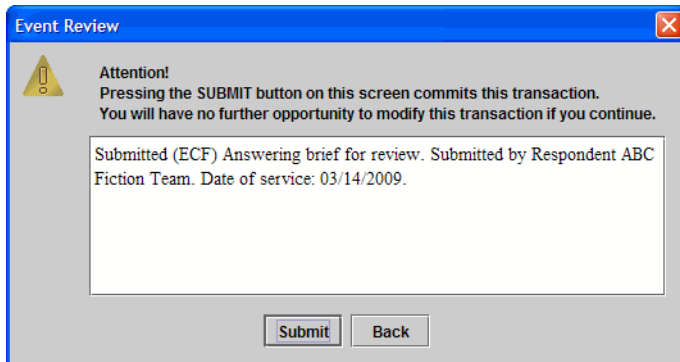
Event Review

Attention!
Pressing the SUBMIT button on this screen commits this transaction.
You will have no further opportunity to modify this transaction if you continue.

Submitted (ECF) Answering brief for review. Submitted by Respondent ABC Fiction Team. Date of service: 03/14/2009.

Submit

Back